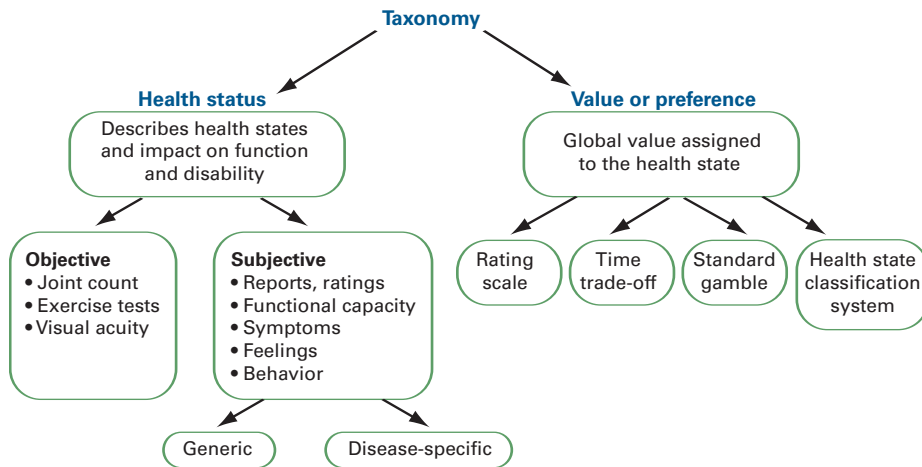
Taxonomy

Health status

Describes health states and impact on function and disability

Objective
• Joint count
• Exercise tests
• Visual acuity

Subjective
• Reports, ratings
• Functional capacity
• Symptoms
• Feelings
• Behavior

Generic

Disease-specific

Value or preference

Global value assigned to the health state

Rating scale

Time trade-off

Standard gamble

Health state classification system